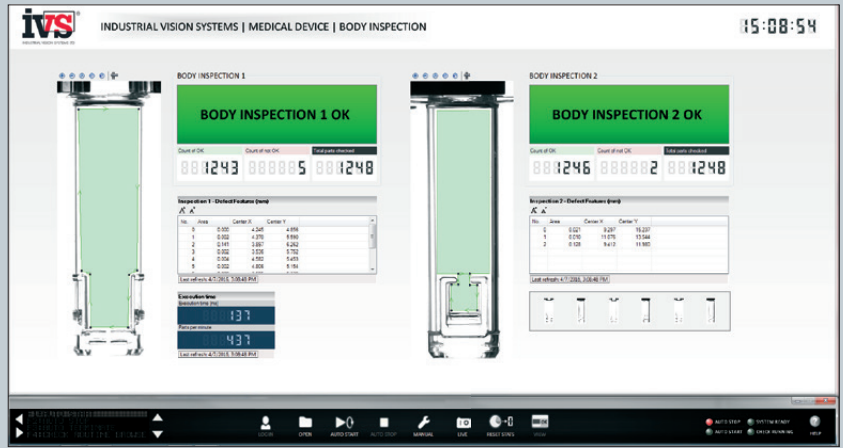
IVS INDUSTRIAL VISION SYSTEMS LTD

INDUSTRIAL VISION SYSTEMS | MEDICAL DEVICE | BODY INSPECTION

15:08:54

BODY INSPECTION 1

BODY INSPECTION 1 OK

Count of OK 1243
Count of not OK 5
Total parts checked 1248

Inspection 1 - Defect Features (mm)

| No. | Area | Center X | Center Y |
|---|---|---|---|
| 0 | 0.000 | 4.245 | 4.656 |
| 1 | 0.002 | 4.370 | 5.590 |
| 2 | 0.141 | 3.857 | 6.262 |
| 3 | 0.002 | 3.536 | 5.752 |
| 4 | 0.004 | 4.592 | 5.459 |
| 5 | 0.002 | 4.806 | 5.164 |

Last refresh: 4/7/2015, 3:08:48 PM

Execution time
Execution time (ms) 137
Parts per minute 437
Last refresh: 4/7/2015, 3:08:48 PM

BODY INSPECTION 2

BODY INSPECTION 2 OK

Count of OK 1246
Count of not OK 2
Total parts checked 1248

Inspection 2 - Defect Features (mm)

| No. | Area | Center X | Center Y |
|---|---|---|---|
| 0 | 0.021 | 9.297 | 15.237 |
| 1 | 0.010 | 11.076 | 13.544 |
| 2 | 0.124 | 9.412 | 11.900 |

Last refresh: 4/7/2015, 3:08:48 PM

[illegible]

LOGIN OPEN AUTO START AUTO STOP MANUAL LIVE RESET STATS VIEW

AUTO STOP SYSTEM READY AUTO START CHECK WARNING HELP